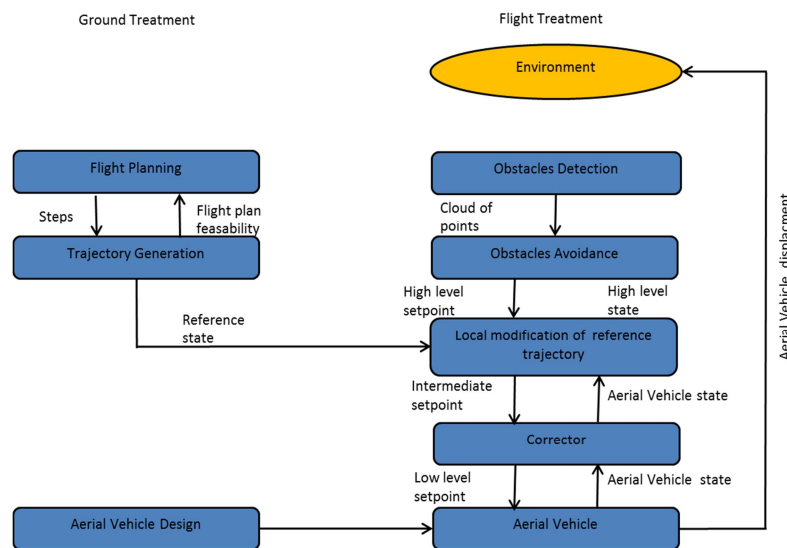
Ground Treatment

Flight Treatment

Environment

Flight Planning

Steps

Flight plan feasability

Trajectory Generation

Obstacles Detection

Cloud of points

Obstacles Avoidance

High level setpoint

High level state

Reference state

Local modification of reference trajectory

Intermediate setpoint

Aerial Vehicle state

Corrector

Low level setpoint

Aerial Vehicle state

Aerial Vehicle Design

Aerial Vehicle

Aerial Vehicle displacement